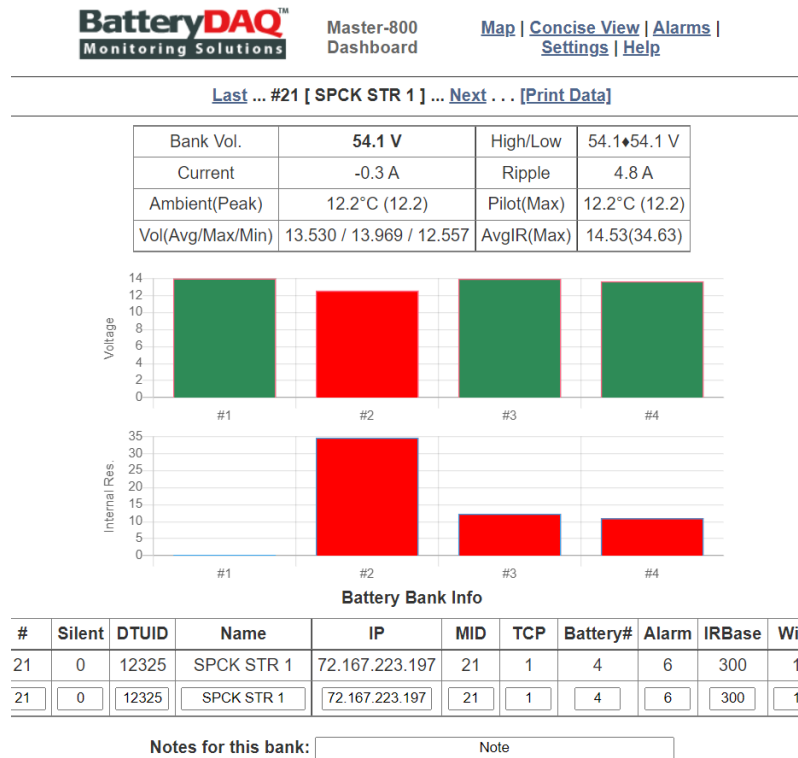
BatteryDAQ™
Monitoring Solutions

Master-800
Dashboard

Map | Concise View | Alarms | Settings | Help

Last ... #21 [ SPCK STR 1 ] ... Next . . . [Print Data]

| Bank Vol. | 54.1 V | High/Low | 54.1♦54.1 V |
|---|---|---|---|
| Current | -0.3 A | Ripple | 4.8 A |
| Ambient(Peak) | 12.2°C (12.2) | Pilot(Max) | 12.2°C (12.2) |
| Vol(Avg/Max/Min) | 13.530 / 13.969 / 12.557 | AvgIR(Max) | 14.53(34.63) |

Voltage
14
12
10
8
6
4
2
0
#1 #2 #3 #4

Internal Res.
35
30
25
20
15
10
5
0
#1 #2 #3 #4

Battery Bank Info

| # | Silent | DTUID | Name | IP | MID | TCP | Battery# | Alarm | IRBase | Wi |
|---|---|---|---|---|---|---|---|---|---|---|
| 21 | 0 | 12325 | SPCK STR 1 | 72.167.223.197 | 21 | 1 | 4 | 6 | 300 | 1 |
| 21 | 0 | 12325 | SPCK STR 1 | 72.167.223.197 | 21 | 1 | 4 | 6 | 300 | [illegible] |

Notes for this bank: Note